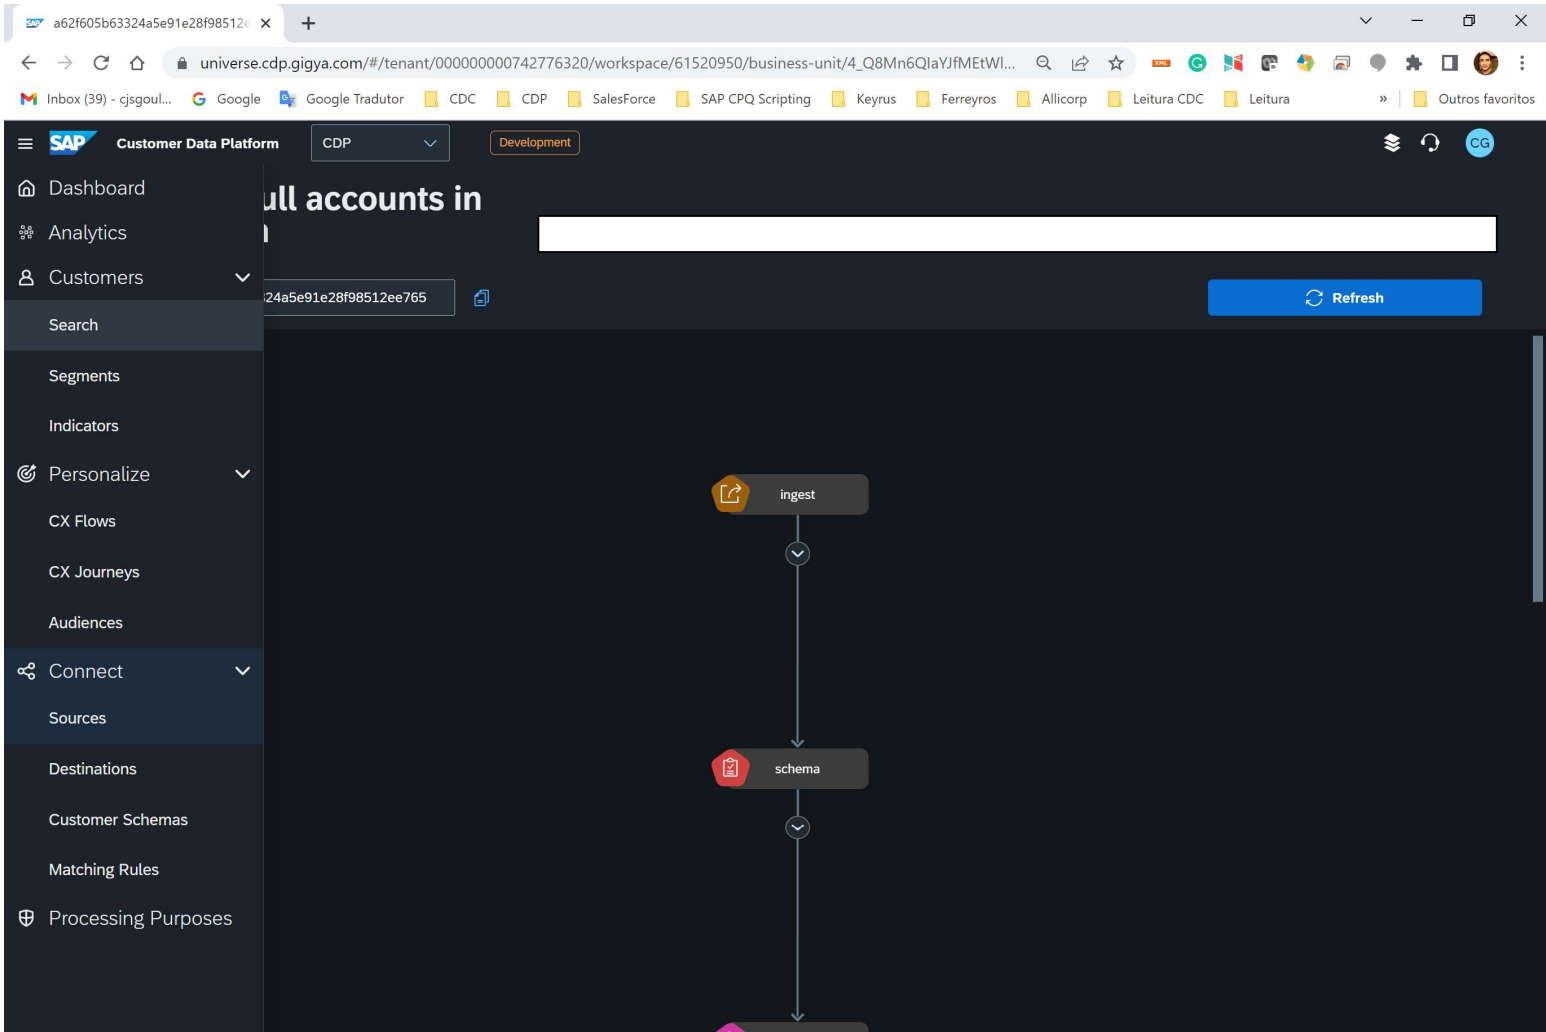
a62f605b63324a5e91e28f98512e ×
universe.cdp.gigya.com/#/tenant/000000000742776320/workspace/61520950/business-unit/4_Q8Mn6QlaYJfMEtWl...
Inbox (39) - cjsgoul... Google Google Tradutor CDC CDP SalesForce SAP CPQ Scripting Keyrus Ferreyros Allicorp Leitura CDC Leitura » Outros favoritos

SAP Customer Data Platform CDP Development CG

Dashboard
Analytics
Customers
Search
Segments
Indicators
Personalize
CX Flows
CX Journeys
Audiences
Connect
Sources
Destinations
Customer Schemas
Matching Rules
Processing Purposes

ull accounts in

24a5e91e28f98512ee765

Refresh

ingest

schema